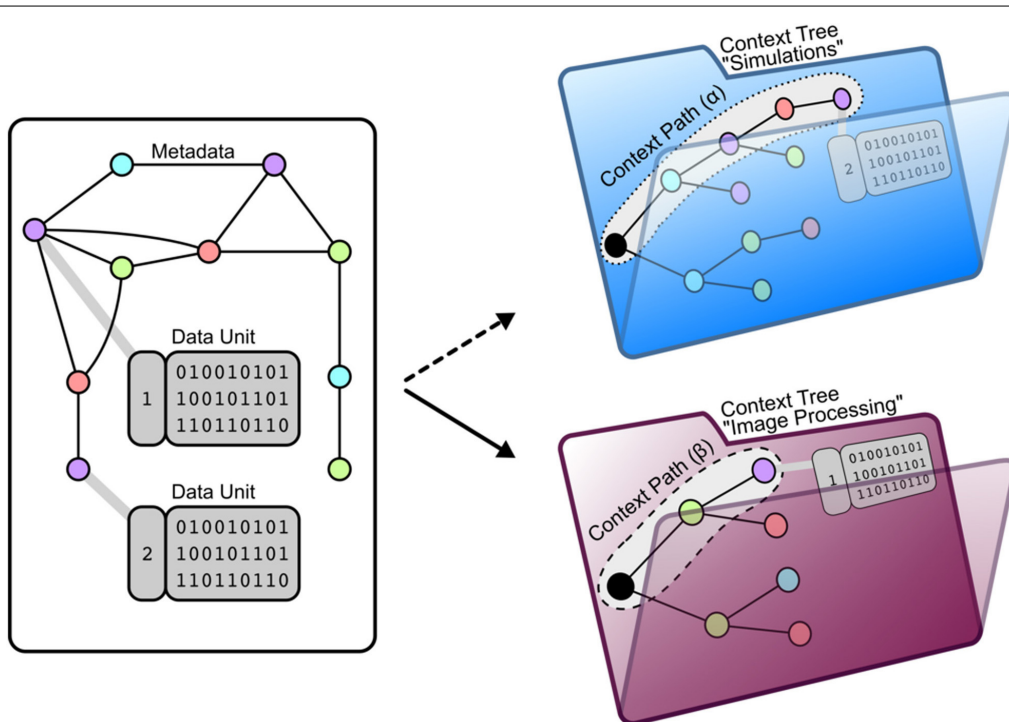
Metadata

Data Unit

1 010010101 100101101 110110110

Data Unit

2 010010101 100101101 110110110

Context Tree "Simulations"

Context Path (α)

2 010010101 100101101 110110110

Context Tree "Image Processing"

Context Path (β)

1 010010101 100101101 110110110